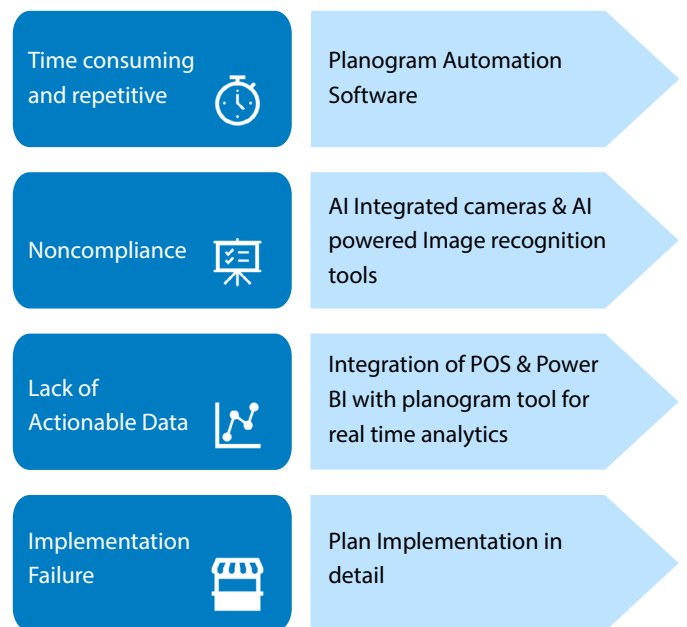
Time consuming and repetitive

Planogram Automation Software

Noncompliance

AI Integrated cameras & AI powered Image recognition tools

Lack of Actionable Data

Integration of POS & Power BI with planogram tool for real time analytics

Implementation Failure

Plan Implementation in detail